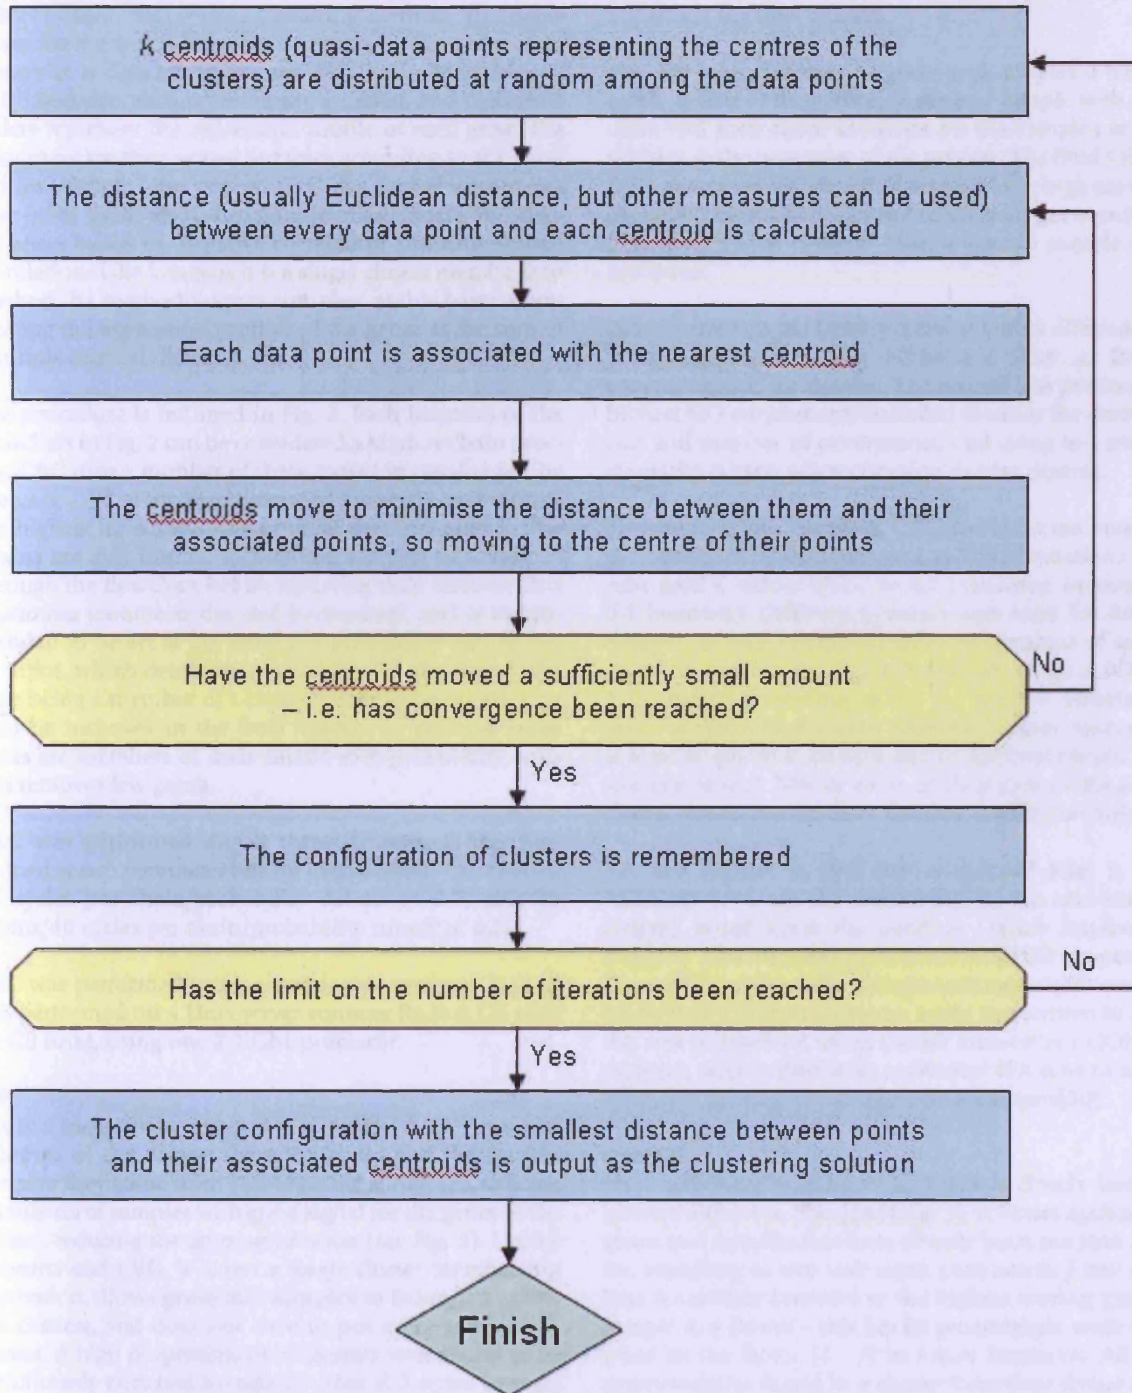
k centroids (quasi-data points representing the centres of the clusters) are distributed at random among the data points

The distance (usually Euclidean distance, but other measures can be used) between every data point and each centroid is calculated

Each data point is associated with the nearest centroid

The centroids move to minimise the distance between them and their associated points, so moving to the centre of their points

Have the centroids moved a sufficiently small amount – i.e. has convergence been reached?

No

Yes

The configuration of clusters is remembered

Has the limit on the number of iterations been reached?

No

Yes

The cluster configuration with the smallest distance between points and their associated centroids is output as the clustering solution

Finish